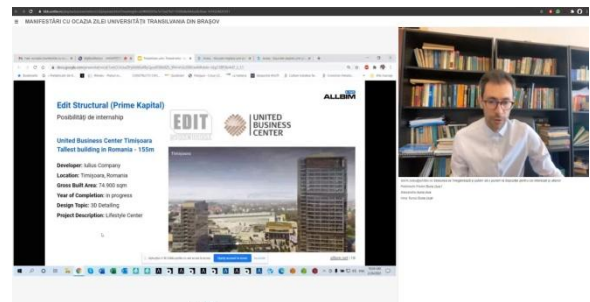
MANIFESTĂRI CU OCAZIA ZILEI UNIVERSITĂȚII TRANSILVANIA DIN BRAȘOV

ALLBIM

Edit Structural (Prime Kapital)

Posibilități de internship

EDIT

UNITED BUSINESS CENTER

United Business Center Timișoara
Tallest building in Romania - 155m

Developer: Iulius Company
Location: Timișoara, Romania
Gross Built Area: 74.900 sqm
Year of Completion: In progress
Design Topic: 3D Detailing
Project Description: Lifestyle Center

Timișoara